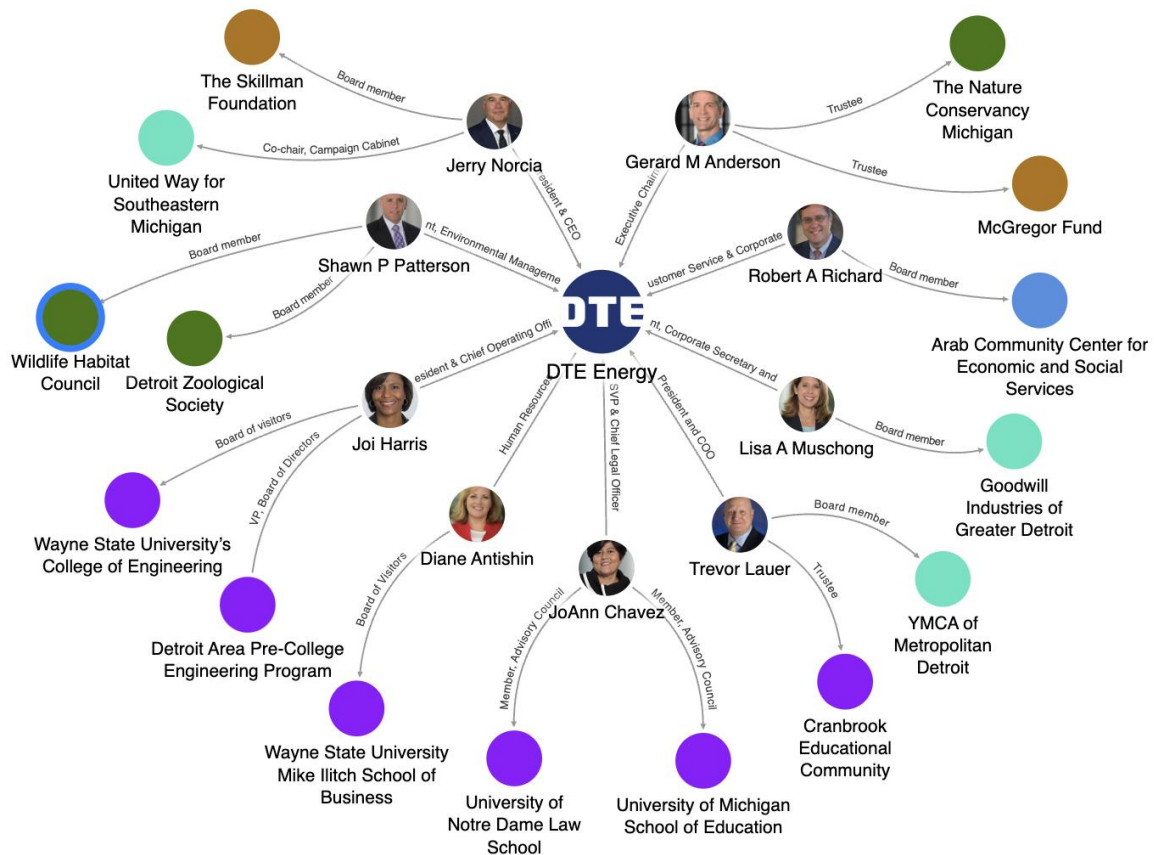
The Skillman Foundation

Board member

Jerry Norcia

Co-chair, Campaign Cabinet

United Way for Southeastern Michigan

resident & CEO

Gerard M Anderson

Executive Chair

Trustee

The Nature Conservancy Michigan

Trustee

McGregor Fund

Shawn P Patterson

Board member

nt, Environmental Manageme

Board member

Wildlife Habitat Council

Detroit Zoological Society

ustomer Service & Corporate

Robert A Richard

Board member

Arab Community Center for Economic and Social Services

DTE

DTE Energy

esident & Chief Operating Offi

Joi Harris

Board of visitors

Wayne State University's College of Engineering

VP, Board of Directors

Detroit Area Pre-College Engineering Program

Human Resource

Diane Antishin

Board of Visitors

Wayne State University Mike Ilitch School of Business

SVP & Chief Legal Officer

JoAnn Chavez

Member, Advisory Council

University of Notre Dame Law School

Member, Advisory Council

University of Michigan School of Education

President and COO

Trevor Lauer

Trustee

Cranbrook Educational Community

Board member

YMCA of Metropolitan Detroit

nt, Corporate Secretary and

Lisa A Muschong

Board member

Goodwill Industries of Greater Detroit